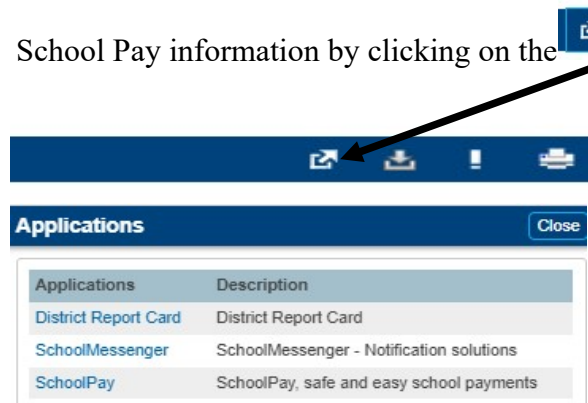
School Pay information by clicking on the

Applications

Close

| Applications | Description |
|---|---|
| District Report Card | District Report Card |
| SchoolMessenger | SchoolMessenger - Notification solutions |
| SchoolPay | SchoolPay, safe and easy school payments |